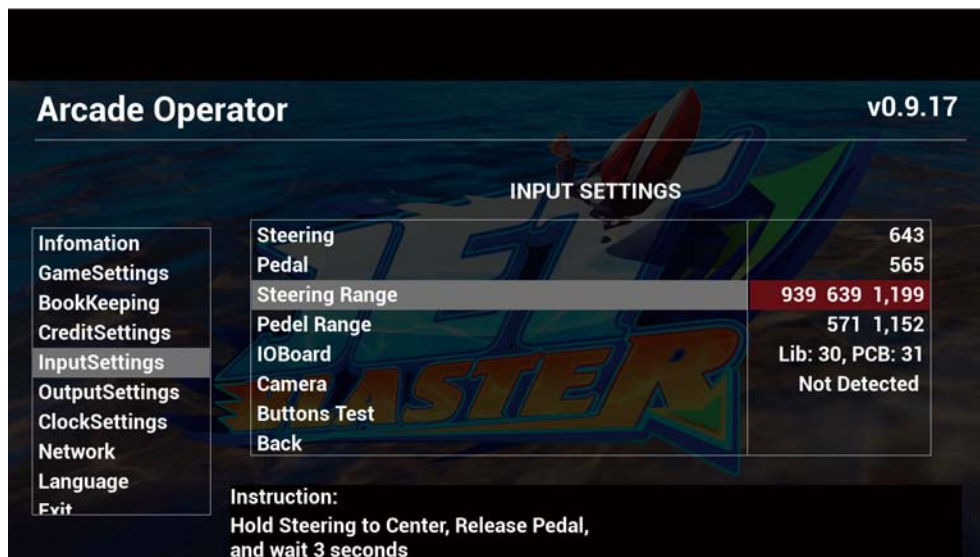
Arcade Operator

v0.9.17

INPUT SETTINGS

Infomation
GameSettings
BookKeeping
CreditSettings
InputSettings
OutputSettings
ClockSettings
Network
Language
Exit

| | |
|---|---|
| Steering | 643 |
| Pedal | 565 |
| Steering Range | 939 639 1,199 |
| Pedel Range | 571 1,152 |
| IOBoard | Lib: 30, PCB: 31 |
| Camera | Not Detected |
| Buttons Test | |
| Back | |

Instruction:
Hold Steering to Center, Release Pedal, and wait 3 seconds